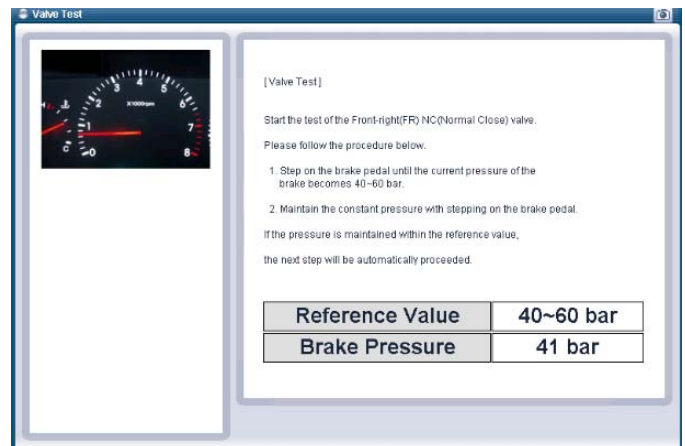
Valve Test

0 1 2 3 4 5 6 7 8
X1000rpm
C

[Valve Test]

Start the test of the Front-right(FR) NC(Normal Close) valve.

Please follow the procedure below.

1. Step on the brake pedal until the current pressure of the brake becomes 40~60 bar.

2. Maintain the constant pressure with stepping on the brake pedal.

If the pressure is maintained within the reference value,

the next step will be automatically proceeded.

| Reference Value | 40~60 bar |
|---|---|
| Brake Pressure | 41 bar |